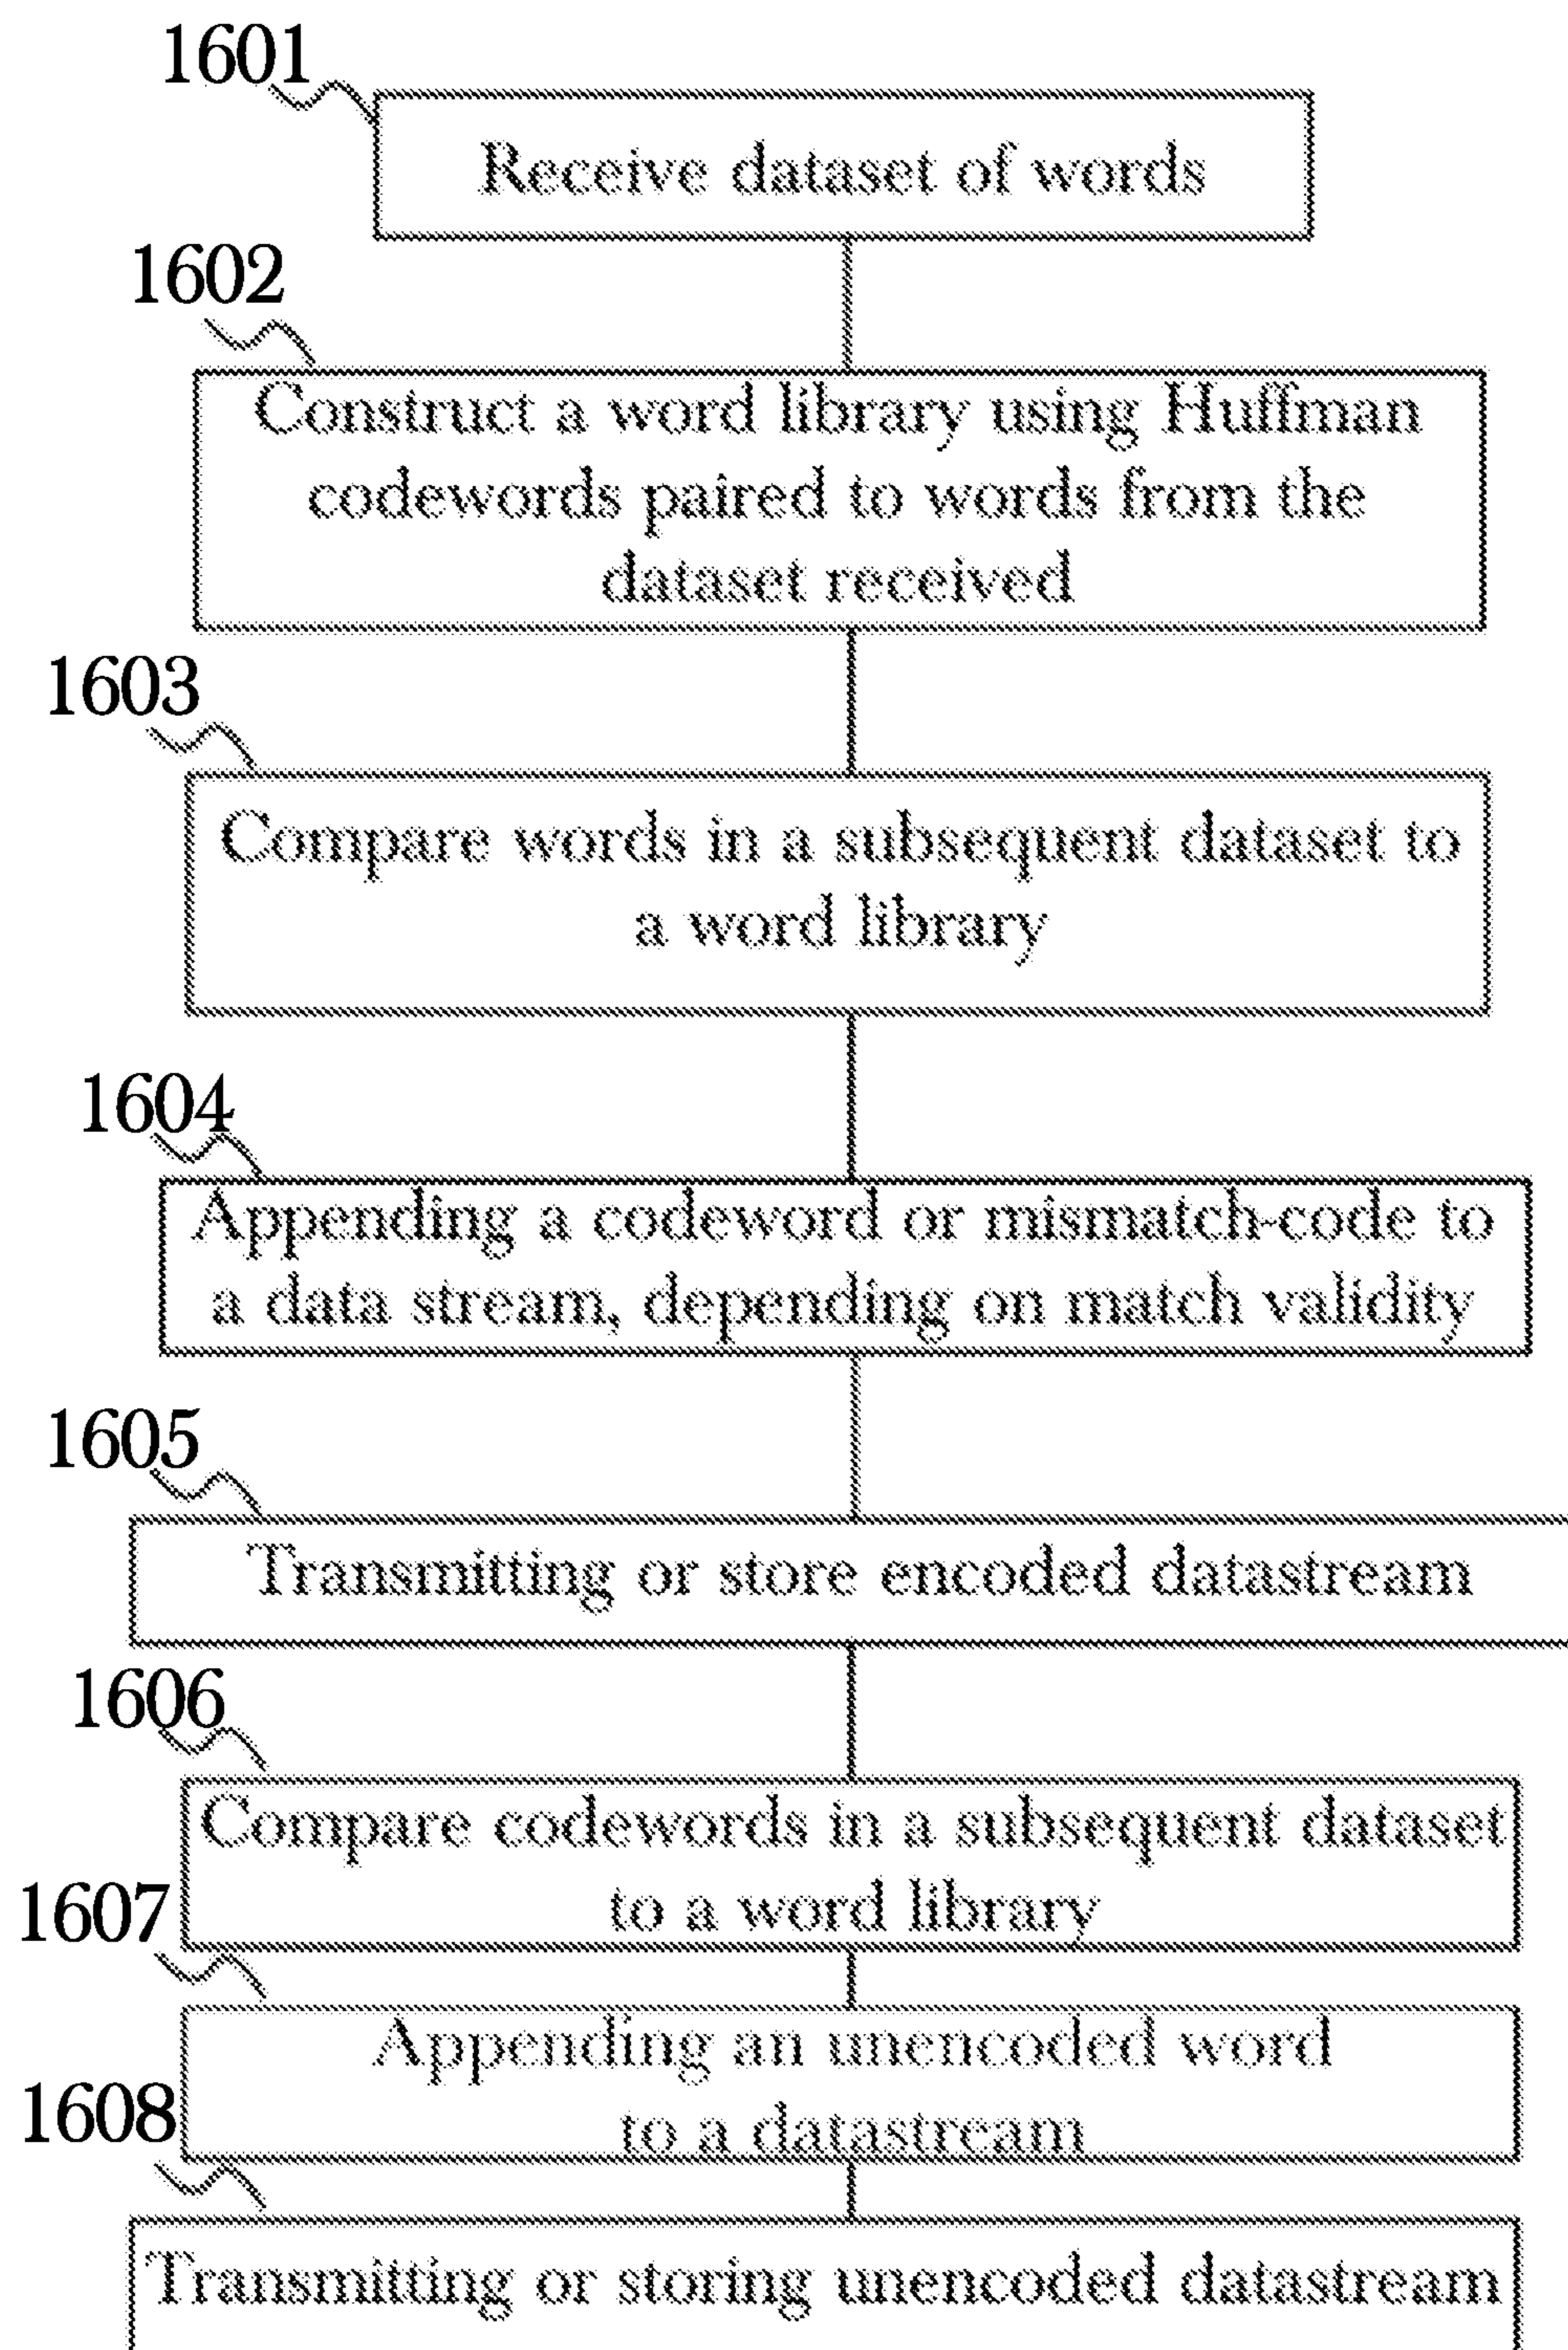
1601

Receive dataset of words

1602

Construct a word library using Huffman codewords paired to words from the dataset received

1603

Compare words in a subsequent dataset to a word library

1604

Appending a codeword or mismatch-code to a data stream, depending on match validity

1605

Transmitting or store encoded datastream

1606

Compare codewords in a subsequent dataset to a word library

1607

Appending an unencoded word to a datastream

1608

Transmitting or storing unencoded datastream